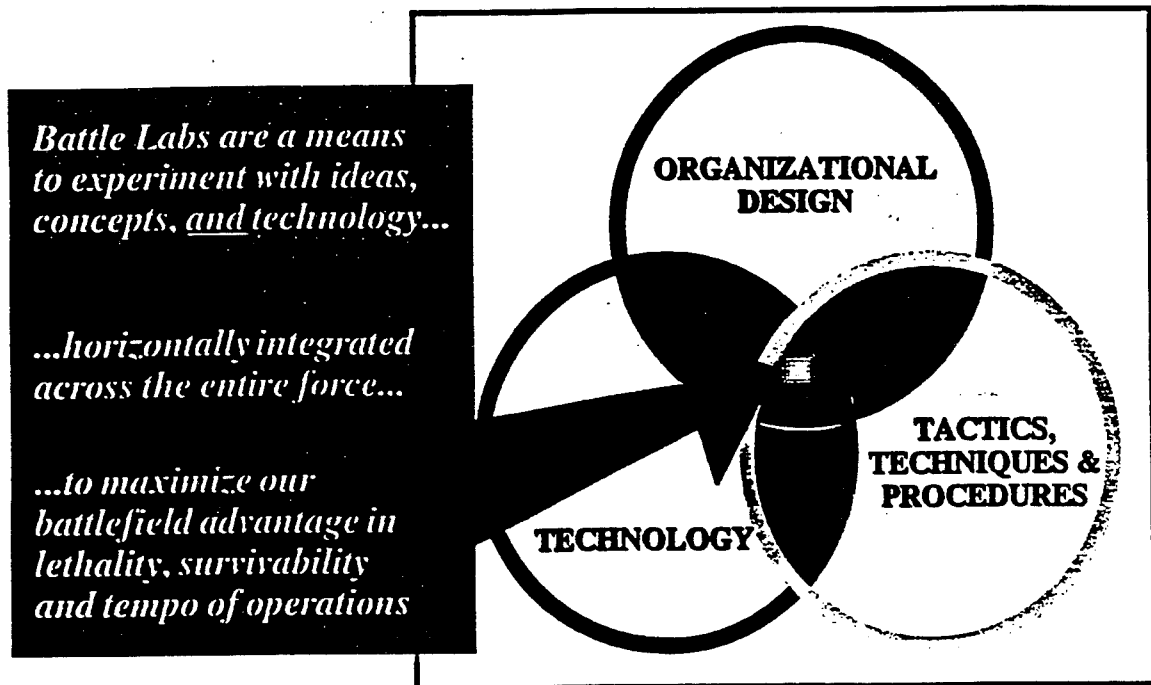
Battle Labs are a means to experiment with ideas, concepts, and technology...

...horizontally integrated across the entire force...

...to maximize our battlefield advantage in lethality, survivability and tempo of operations

ORGANIZATIONAL DESIGN

TACTICS, TECHNIQUES & PROCEDURES

TECHNOLOGY